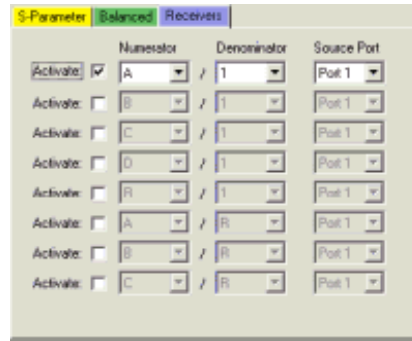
S-Parameter | Balanced | Receivers

| | | Numerator | | Denominator | Source Port |
|---|---|---|---|---|---|
| Activate: | ☑ | A | / | 1 | Port 1 |
| Activate: | ☐ | B | / | 1 | Port 1 |
| Activate: | ☐ | C | / | 1 | Port 1 |
| Activate: | ☐ | D | / | 1 | Port 1 |
| Activate: | ☐ | R | / | 1 | Port 1 |
| Activate: | ☐ | A | / | R | Port 1 |
| Activate: | ☐ | B | / | R | Port 1 |
| Activate: | ☐ | C | / | R | Port 1 |